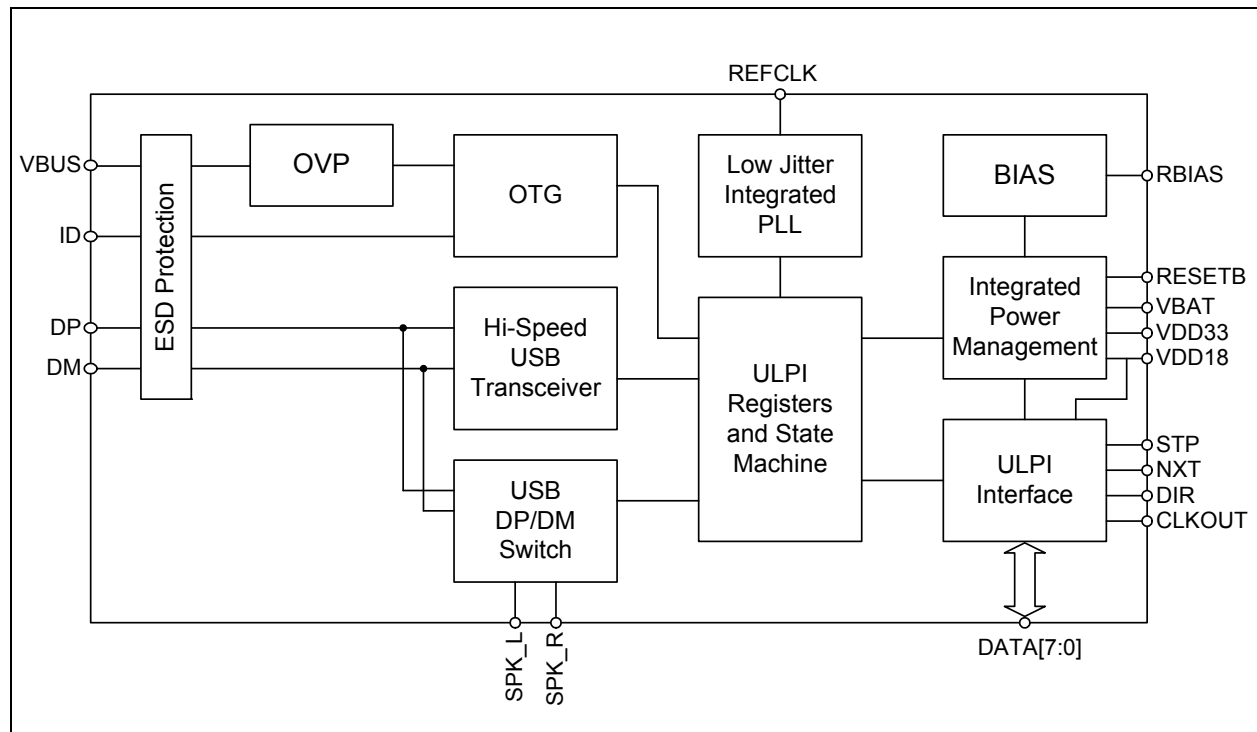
REFCLK

VBUS
ID
DP
DM

ESD Protection

OVP

OTG

Low Jitter Integrated PLL

BIAS

RBIAS

Hi-Speed USB Transceiver

ULPI Registers and State Machine

Integrated Power Management

RESETB
VBAT
VDD33
VDD18

USB DP/DM Switch

ULPI Interface

STP
NXT
DIR
CLKOUT

SPK_L
SPK_R

DATA[7:0]